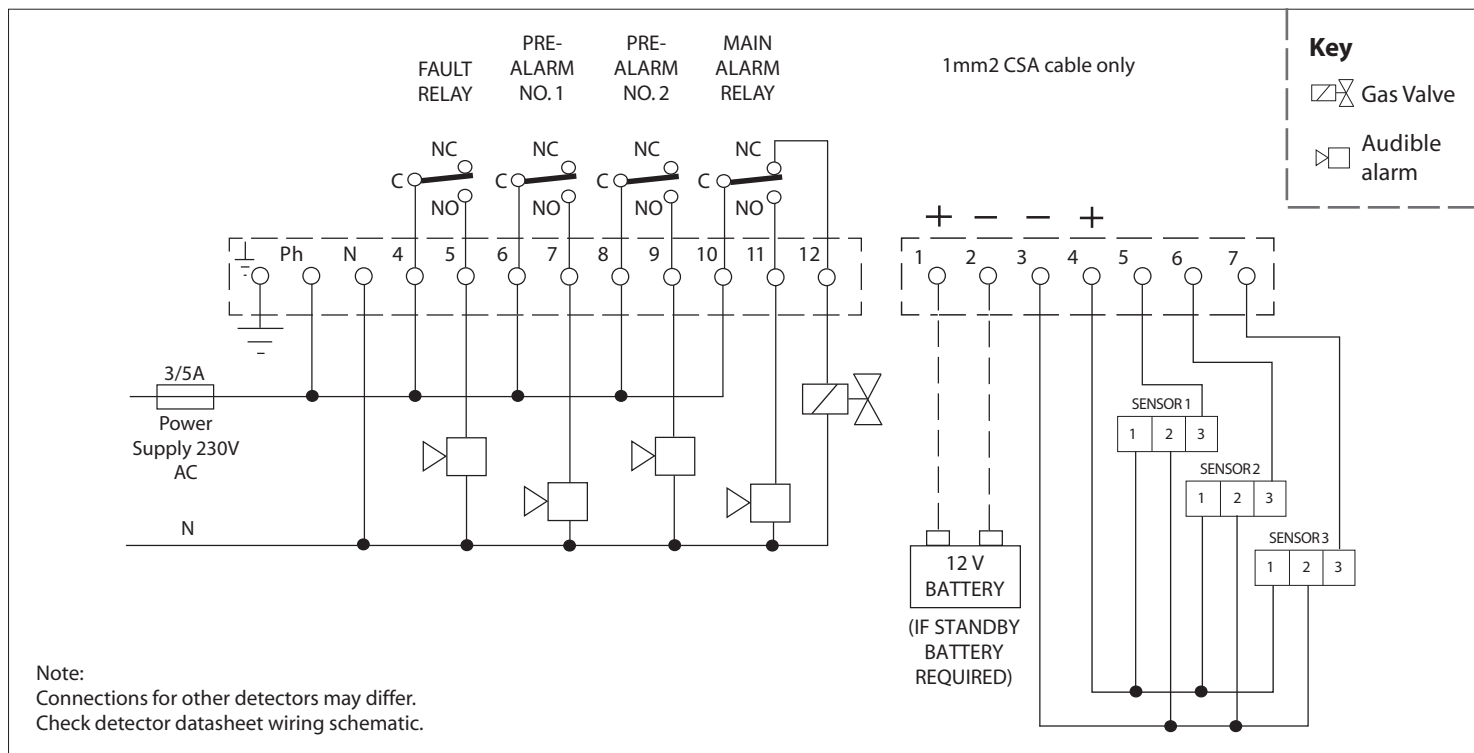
FAULT RELAY

PRE-ALARM NO. 1

PRE-ALARM NO. 2

MAIN ALARM RELAY

1mm2 CSA cable only

Key

Gas Valve

Audible alarm

NC
C
NO

NC
C
NO

NC
C
NO

NC
C
NO

Ph N 4 5 6 7 8 9 10 11 12

+ − − +

1 2 3 4 5 6 7

3/5A

Power Supply 230V AC

N

SENSOR 1
1 2 3

SENSOR 2
1 2 3

SENSOR 3
1 2 3

12 V BATTERY

(IF STANDBY BATTERY REQUIRED)

Note:
Connections for other detectors may differ.
Check detector datasheet wiring schematic.